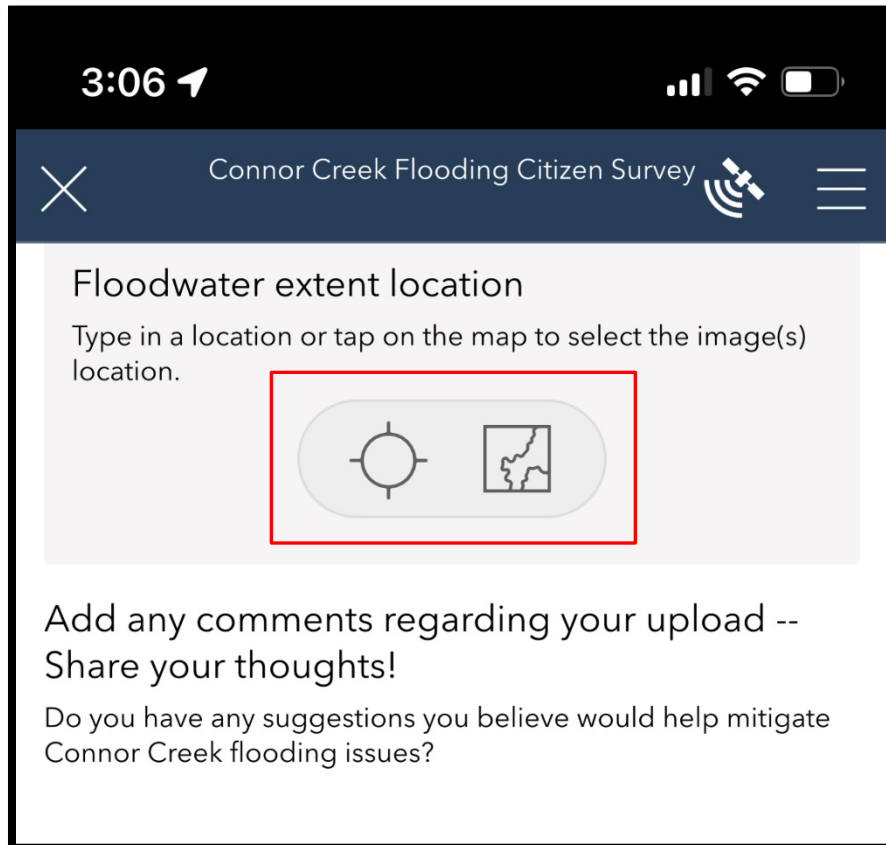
3:06

Connor Creek Flooding Citizen Survey

Floodwater extent location

Type in a location or tap on the map to select the image(s) location.

Add any comments regarding your upload -- Share your thoughts!

Do you have any suggestions you believe would help mitigate Connor Creek flooding issues?